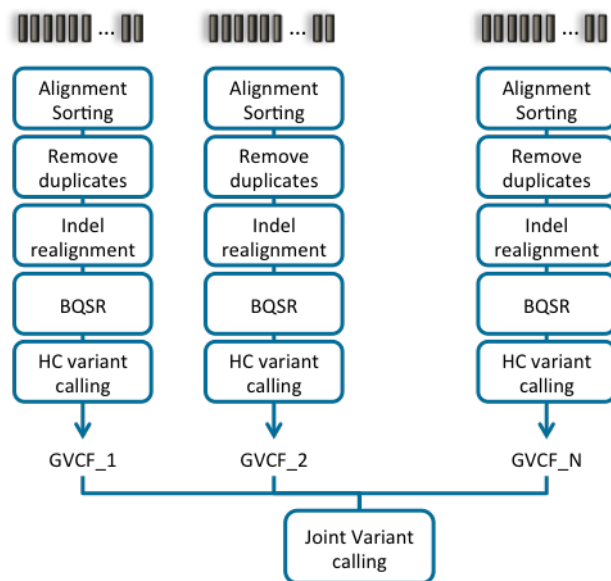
...

Alignment Sorting

Remove duplicates

Indel realignment

BQSR

HC variant calling

GVCF_1

...

Alignment Sorting

Remove duplicates

Indel realignment

BQSR

HC variant calling

GVCF_2

...

Alignment Sorting

Remove duplicates

Indel realignment

BQSR

HC variant calling

GVCF_N

Joint Variant calling